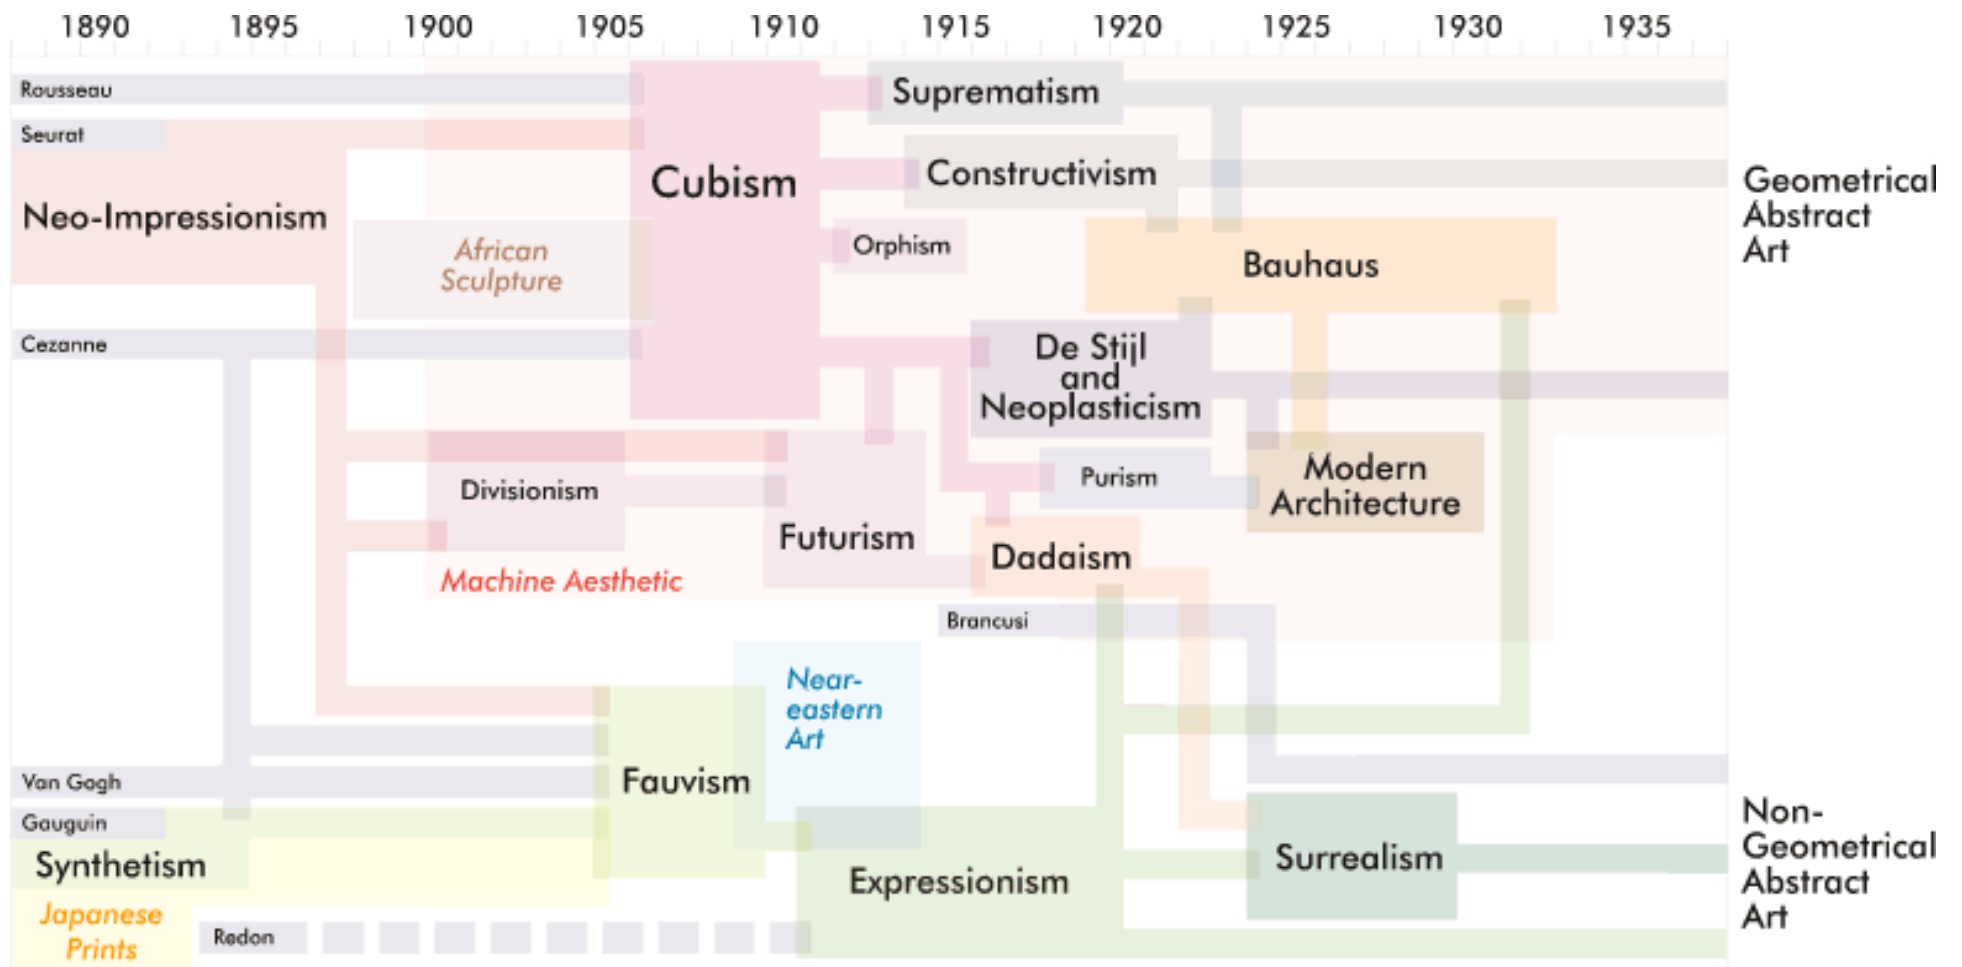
1890 1895 1900 1905 1910 1915 1920 1925 1930 1935

Rousseau

Suprematism

Seurat

Cubism

Constructivism

Geometrical Abstract Art

Neo-Impressionism

African Sculpture

Orphism

Bauhaus

Cezanne

De Stijl and Neoplasticism

Modern Architecture

Purism

Divisionism

Futurism

Dadaism

Machine Aesthetic

Brancusi

Near-eastern Art

Fauvism

Van Gogh

Non-Geometrical Abstract Art

Gauguin

Surrealism

Synthetism

Expressionism

Japanese Prints

Redon